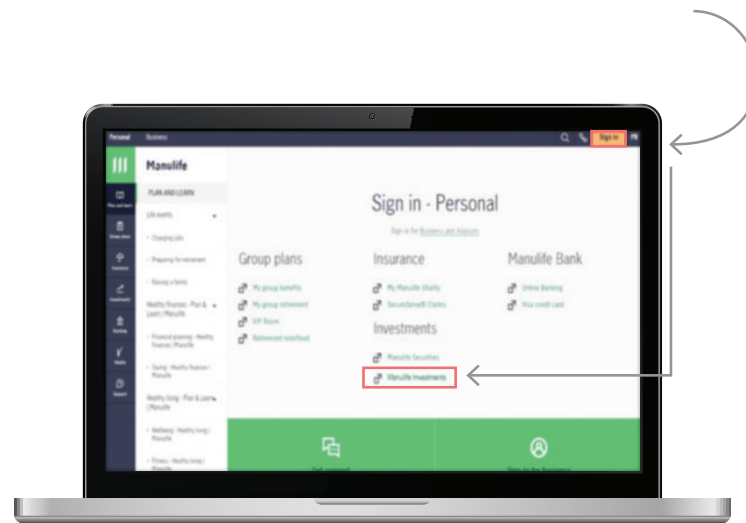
Personal Business

Sign in

Manulife

PLAN AND LEARN

Life events

Changing jobs

Preparing for retirement

Raising a family

Healthy finances - Plan & Learn | Manulife

Financial planning - Healthy finances | Manulife

Saving - Healthy finances | Manulife

Healthy living - Plan & Learn | Manulife

Wellbeing - Healthy living | Manulife

Fitness - Healthy living | Manulife

Sign in - Personal

Sign in for Business and Advisors

Group plans

My group benefits

My group retirement

VIP Room

Retirement nestfund

Insurance

My Manulife Vitality

SecureGenetX Claims

Investments

Manulife Securities

Manulife Investments

Manulife Bank

Online Banking

Visa credit card

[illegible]

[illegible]